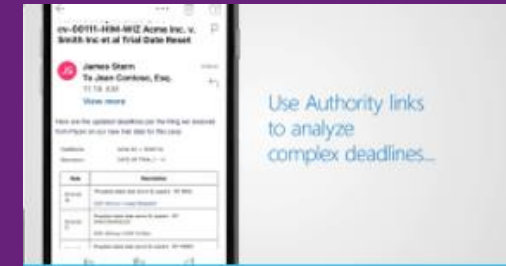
cv-00111-HM-WIZ Acme Inc. v. Smith Inc et al Trial Date Reset

JS

James Stern
To Jean Contoso, Esq.
11:14 AM

View more

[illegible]

| Date | Description |
|---|---|
| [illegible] | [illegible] |
| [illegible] | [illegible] |
| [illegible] | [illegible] |

Use Authority links to analyze complex deadlines...